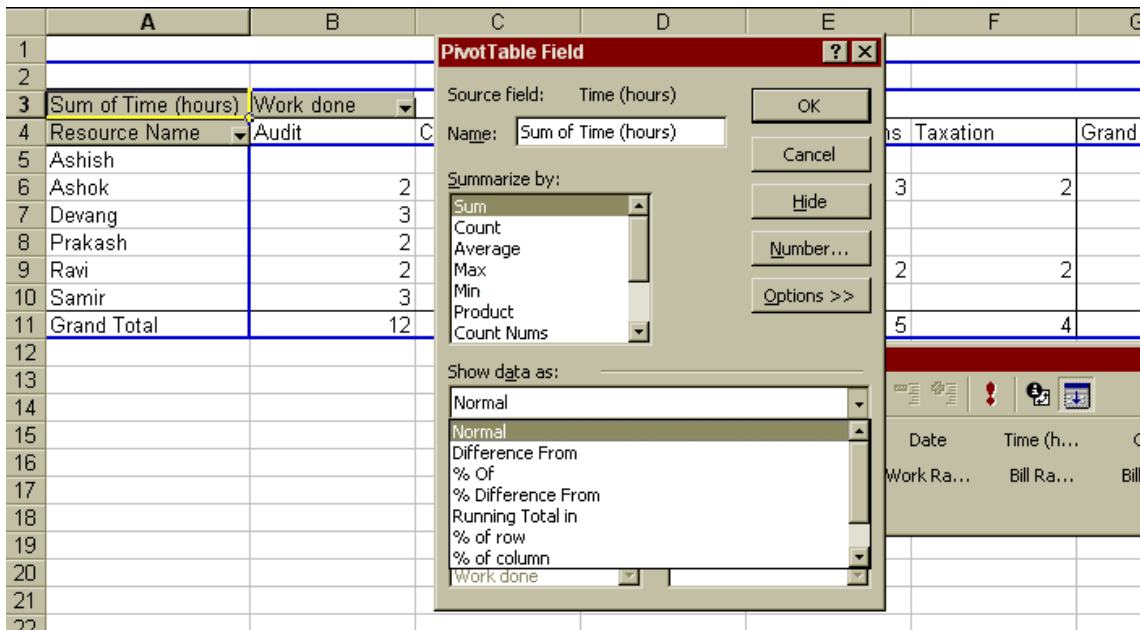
| | A | B | C | D | E | F | G |
|---|---|---|---|---|---|---|---|
| 1 | | | | | | | |
| 2 | | | | | | | |
| 3 | Sum of Time (hours) | Work done | | | | | |
| 4 | Resource Name | Audit | C | | ns | Taxation | Grand |
| 5 | Ashish | | | | | | |
| 6 | Ashok | 2 | | | 3 | 2 | |
| 7 | Devang | 3 | | | | | |
| 8 | Prakash | 2 | | | | | |
| 9 | Ravi | 2 | | | 2 | 2 | |
| 10 | Samir | 3 | | | | | |
| 11 | Grand Total | 12 | | | 5 | 4 | |
| 12 | | | | | | | |
| 13 | | | | | | | |
| 14 | | | | | | | |
| 15 | | | | | Date | Time (h... | C |
| 16 | | | | | Work Ra... | Bill Ra... | Bill |
| 17 | | | | | | | |
| 18 | | | | | | | |
| 19 | | | | | | | |
| 20 | | | | | | | |
| 21 | | | | | | | |
| 22 | | | | | | | |

PivotTable Field

Source field: Time (hours)

Name: Sum of Time (hours)

OK

Cancel

Hide

Number...

Options >>

Summarize by:

Sum
Count
Average
Max
Min
Product
Count Nums

Show data as:

Normal

Normal
Difference From
% Of
% Difference From
Running Total in
% of row
% of column

Work done